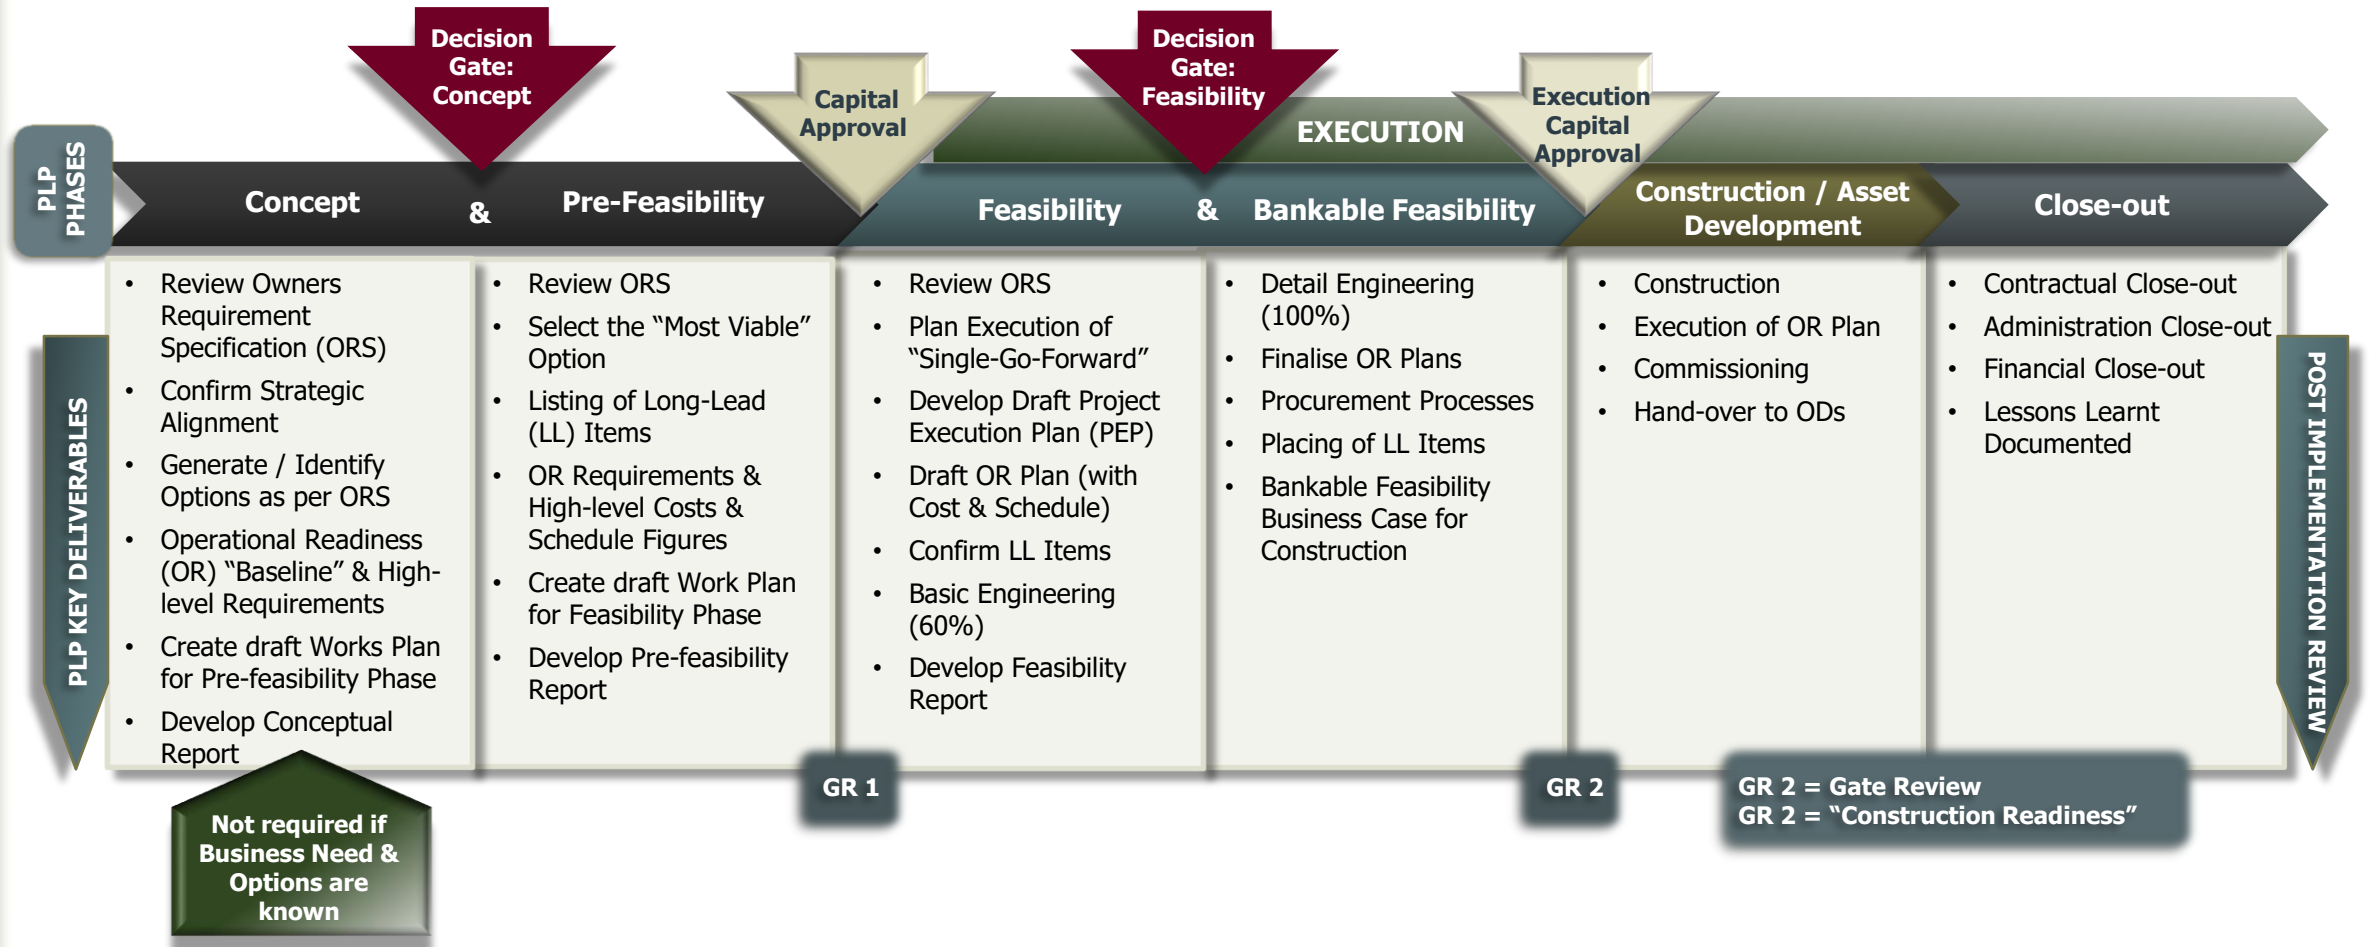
Decision Gate: Concept

Capital Approval

Decision Gate: Feasibility

EXECUTION

Execution Capital Approval

PLP PHASES

Concept & Pre-Feasibility

Feasibility & Bankable Feasibility

Construction / Asset Development

Close-out

PLP KEY DELIVERABLES

- Review Owners Requirement Specification (ORS)
- Confirm Strategic Alignment
- Generate / Identify Options as per ORS
- Operational Readiness (OR) "Baseline" & High-level Requirements
- Create draft Works Plan for Pre-feasibility Phase
- Develop Conceptual Report

- Review ORS
- Select the "Most Viable" Option
- Listing of Long-Lead (LL) Items
- OR Requirements & High-level Costs & Schedule Figures
- Create draft Work Plan for Feasibility Phase
- Develop Pre-feasibility Report

- Review ORS
- Plan Execution of "Single-Go-Forward"
- Develop Draft Project Execution Plan (PEP)
- Draft OR Plan (with Cost & Schedule)
- Confirm LL Items
- Basic Engineering (60%)
- Develop Feasibility Report

- Detail Engineering (100%)
- Finalise OR Plans
- Procurement Processes
- Placing of LL Items
- Bankable Feasibility Business Case for Construction

- Construction
- Execution of OR Plan
- Commissioning
- Hand-over to ODs

- Contractual Close-out
- Administration Close-out
- Financial Close-out
- Lessons Learnt Documented

POST IMPLEMENTATION REVIEW

Not required if Business Need & Options are known

GR 1

GR 2

GR 2 = Gate Review
GR 2 = "Construction Readiness"